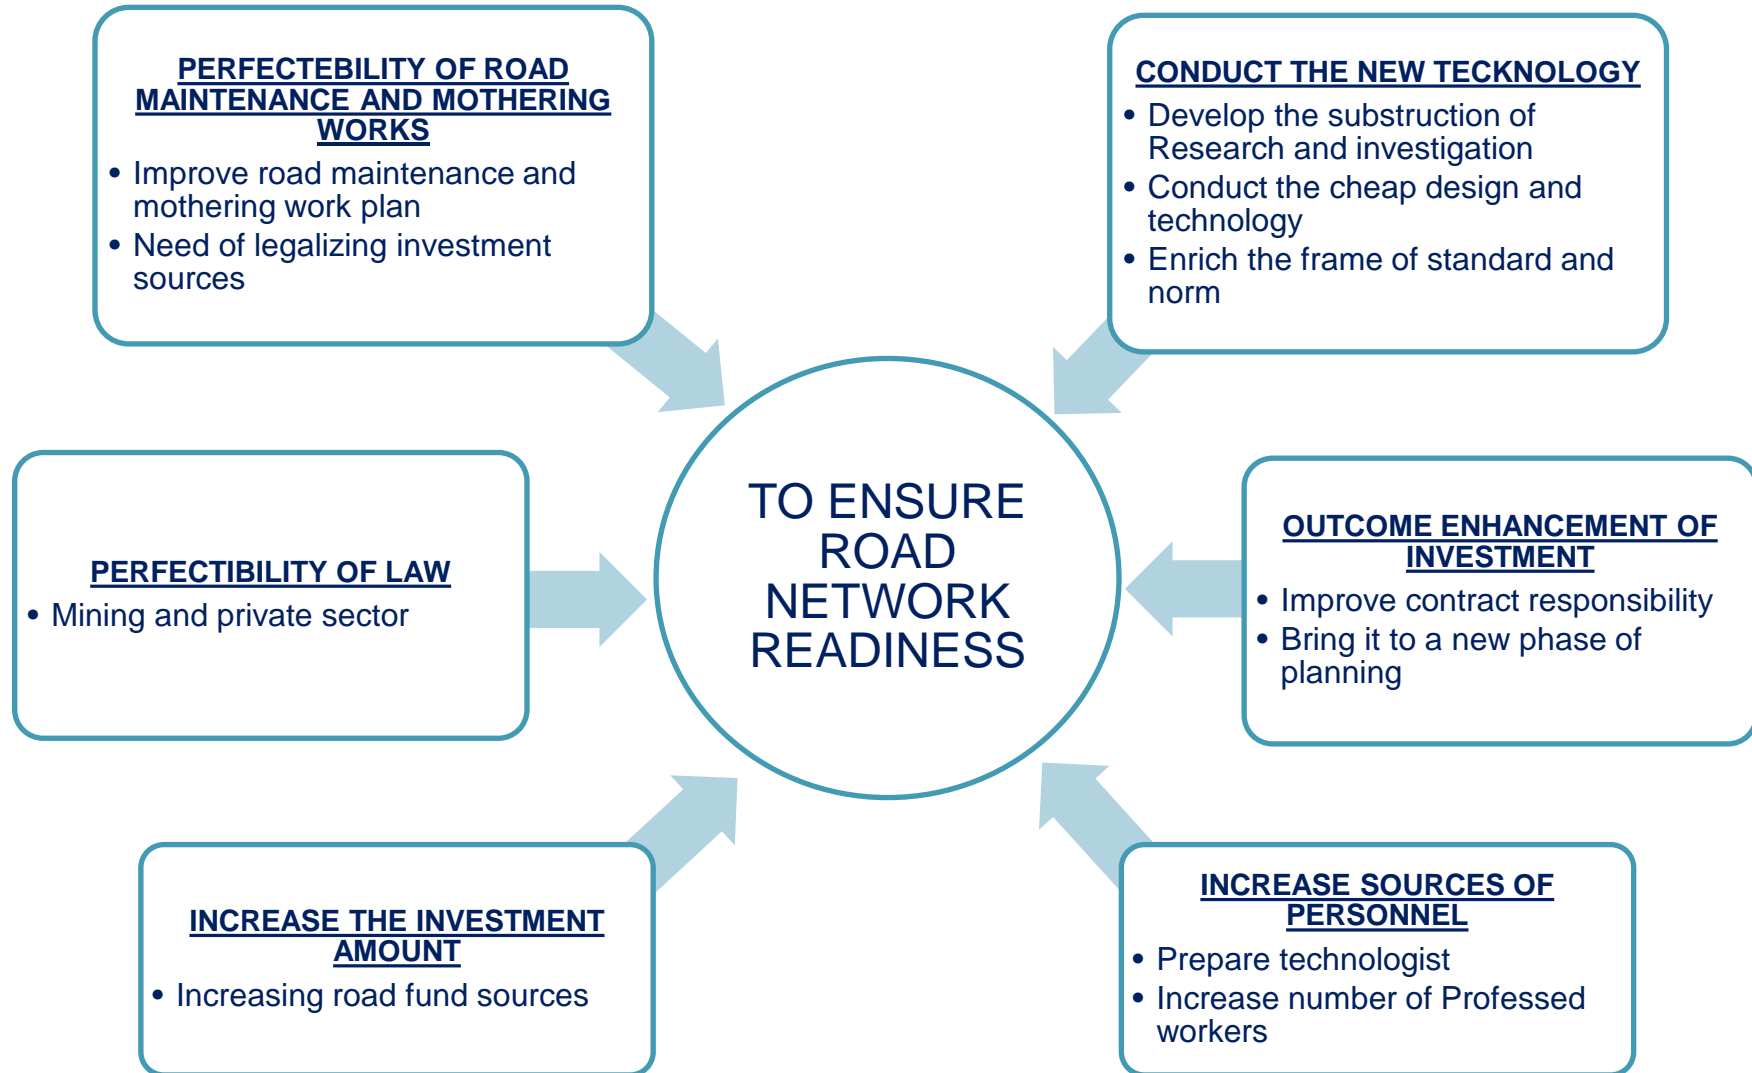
PERFECTEBILITY OF ROAD MAINTENANCE AND MOTHERING WORKS
• Improve road maintenance and mothering work plan
• Need of legalizing investment sources

CONDUCT THE NEW TECKNOLOGY
• Develop the substruction of Research and investigation
• Conduct the cheap design and technology
• Enrich the frame of standard and norm

PERFECTIBILITY OF LAW
• Mining and private sector

TO ENSURE ROAD NETWORK READINESS

OUTCOME ENHANCEMENT OF INVESTMENT
• Improve contract responsibility
• Bring it to a new phase of planning

INCREASE THE INVESTMENT AMOUNT
• Increasing road fund sources

INCREASE SOURCES OF PERSONNEL
• Prepare technologist
• Increase number of Professed workers